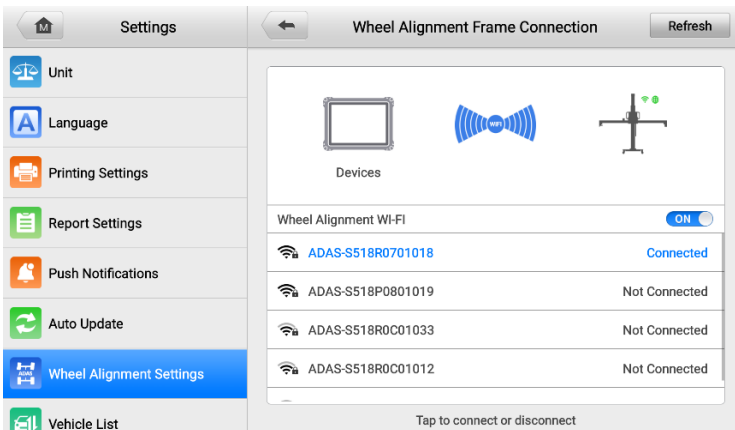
Settings

Unit

Language

Printing Settings

Report Settings

Push Notifications

Auto Update

Wheel Alignment Settings

Vehicle List

Wheel Alignment Frame Connection

Refresh

WIFI

Devices

Wheel Alignment WI-FI

ON

ADAS-S518R0701018 Connected

ADAS-S518P0801019 Not Connected

ADAS-S518R0C01033 Not Connected

ADAS-S518R0C01012 Not Connected

Tap to connect or disconnect